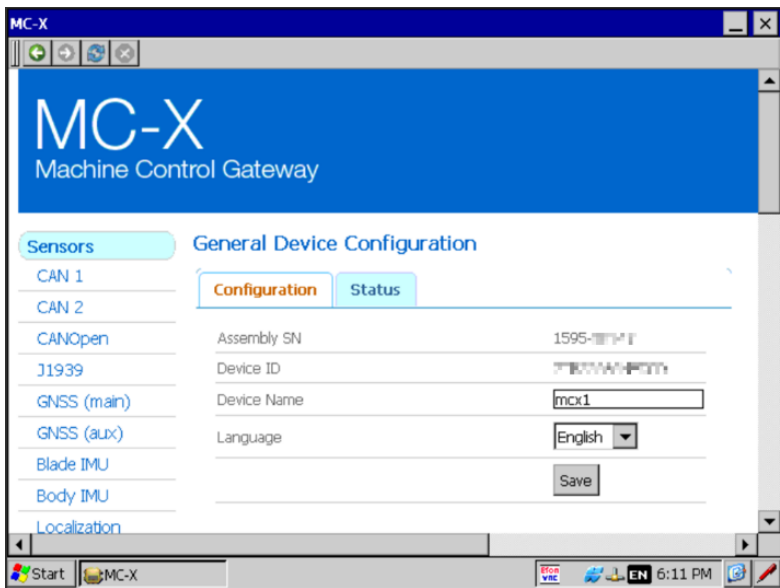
MC-X

MC-X
Machine Control Gateway

Sensors
CAN 1
CAN 2
CANOpen
J1939
GNSS (main)
GNSS (aux)
Blade IMU
Body IMU
Localization

General Device Configuration

Configuration
Status

| | |
|---|---|
| Assembly SN | 1595-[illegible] |
| Device ID | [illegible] |
| Device Name | mcx1 |
| Language | English |

Save

Start
MC-X
EN 6:11 PM